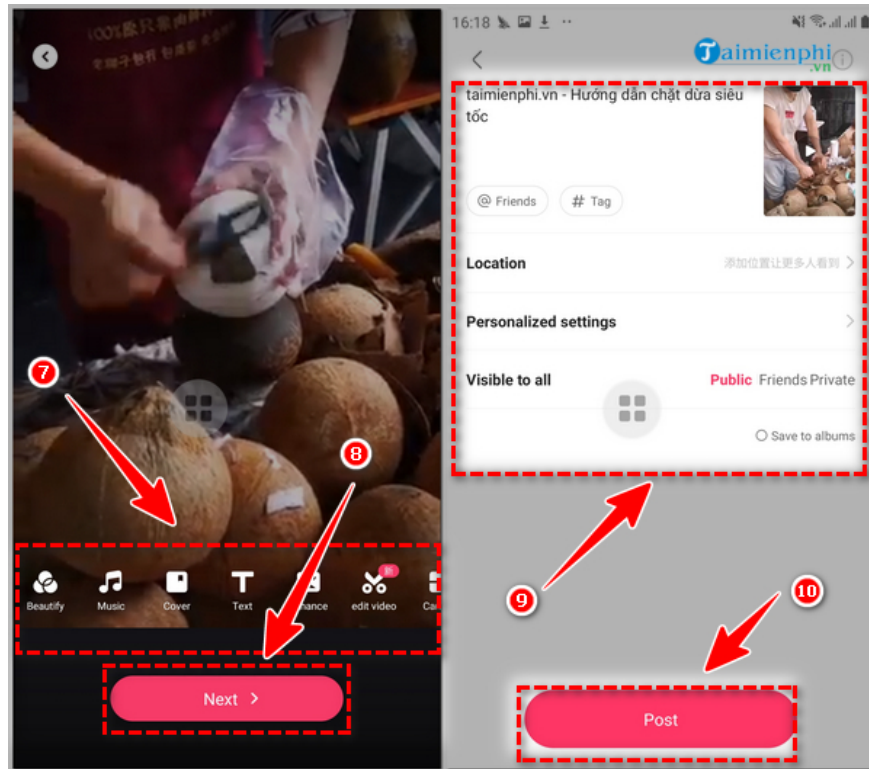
7

8

Beautify Music Cover Text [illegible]hance edit video Ca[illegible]

Next >

16:18

Taimienphi.vn

taimienphi.vn - Hướng dẫn chặt dừa siêu tốc

@ Friends # Tag

Location 添加位置让更多人看到 >

Personalized settings >

Visible to all Public Friends Private

Save to albums

9

10

Post